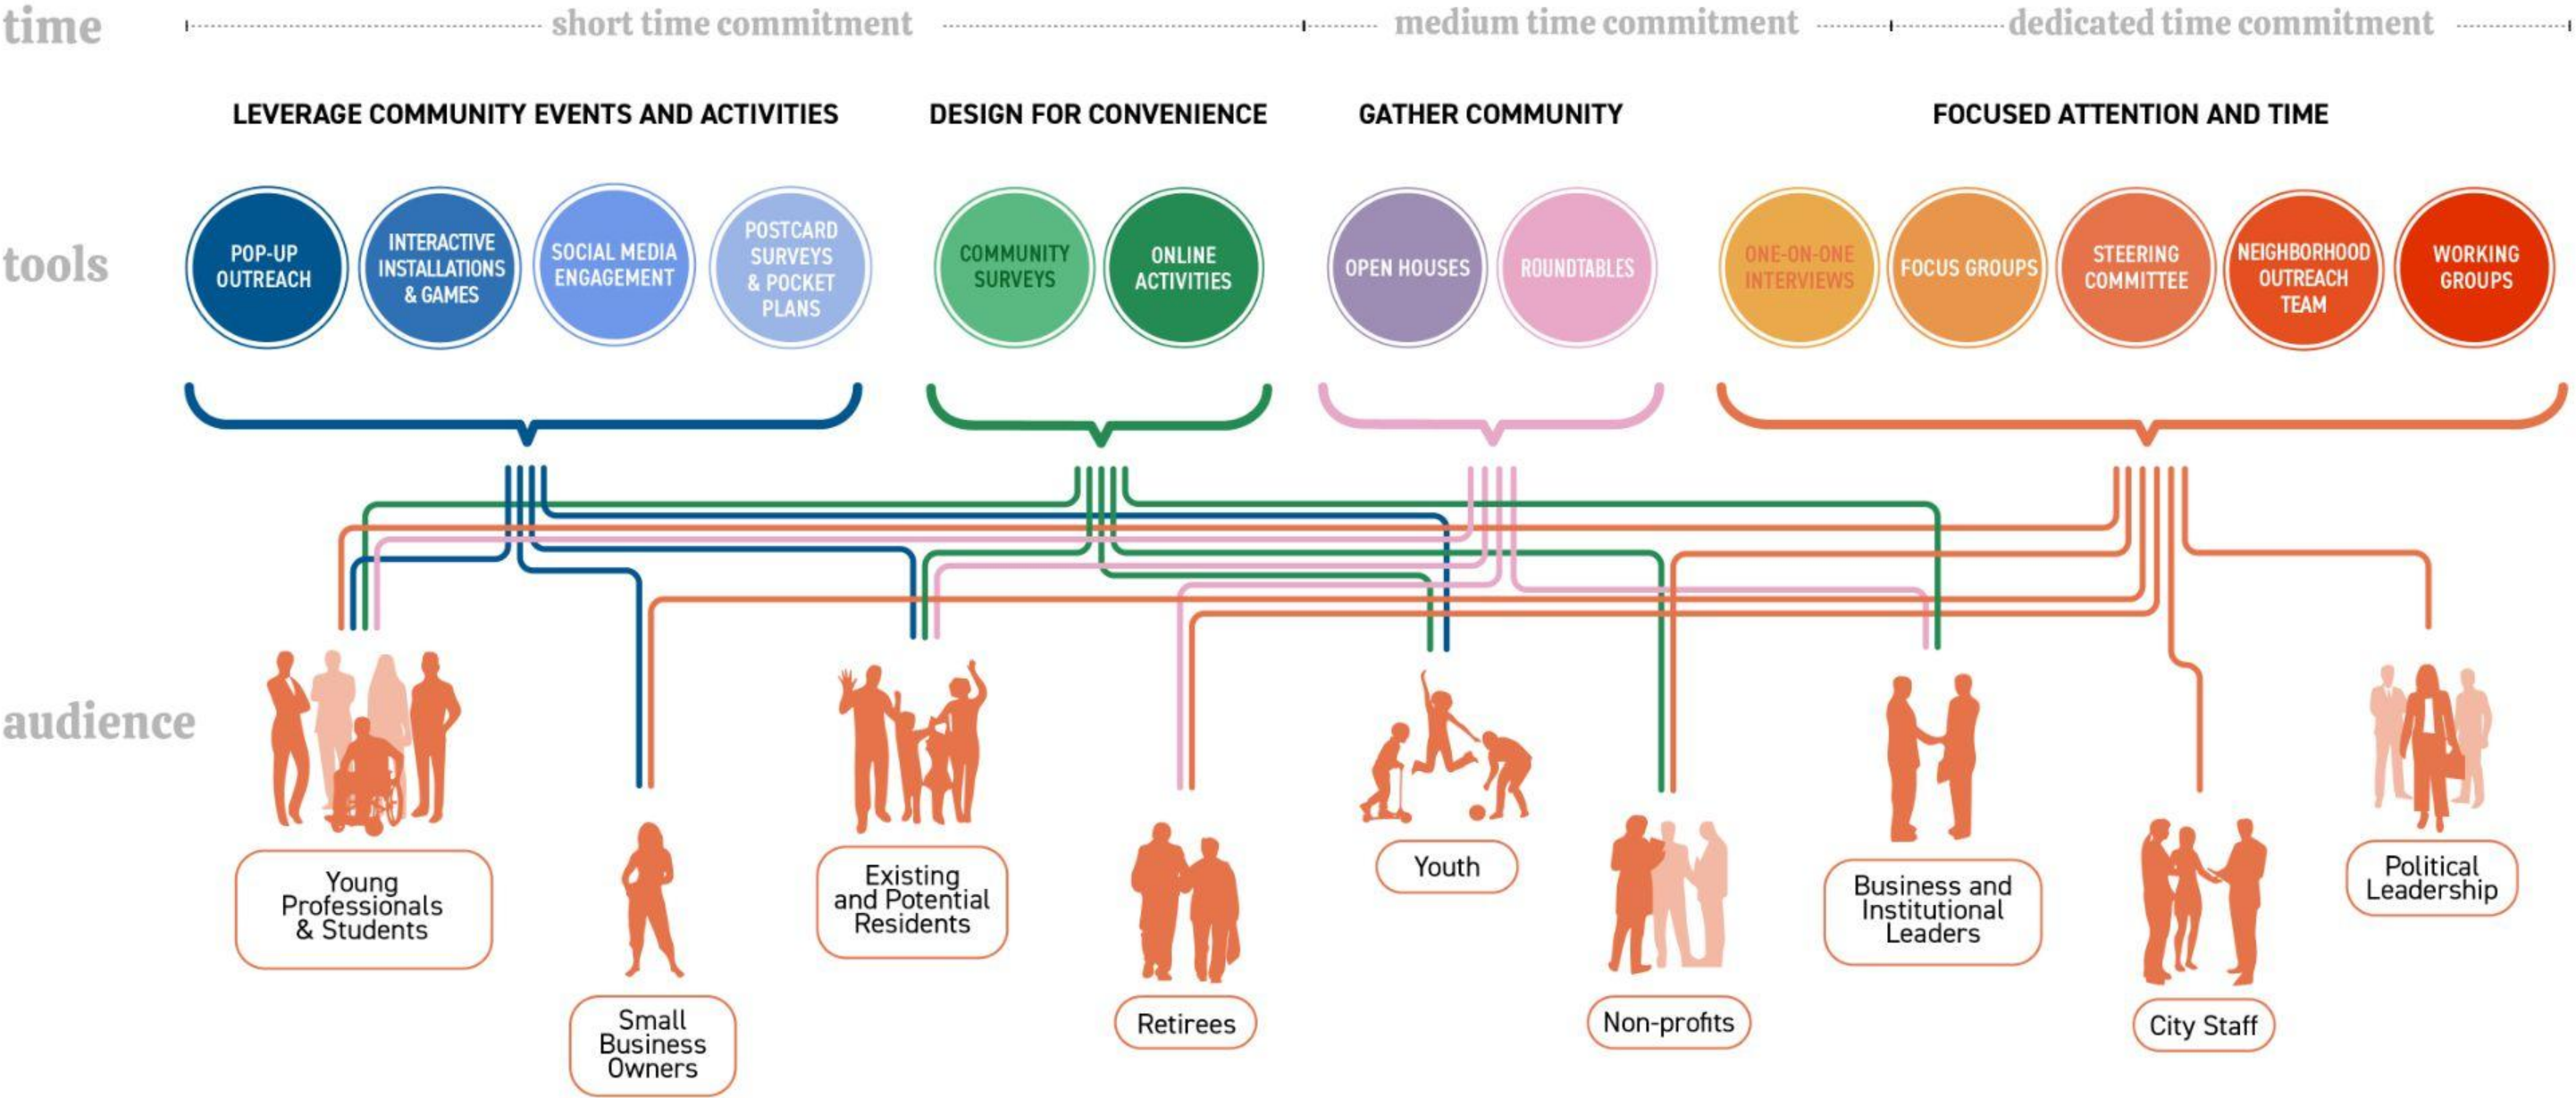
time short time commitment medium time commitment dedicated time commitment

LEVERAGE COMMUNITY EVENTS AND ACTIVITIES

DESIGN FOR CONVENIENCE

GATHER COMMUNITY

FOCUSED ATTENTION AND TIME

tools

POP-UP OUTREACH

INTERACTIVE INSTALLATIONS & GAMES

SOCIAL MEDIA ENGAGEMENT

POSTCARD SURVEYS & POCKET PLANS

COMMUNITY SURVEYS

ONLINE ACTIVITIES

OPEN HOUSES

ROUNDTABLES

ONE-ON-ONE INTERVIEWS

FOCUS GROUPS

STEERING COMMITTEE

NEIGHBORHOOD OUTREACH TEAM

WORKING GROUPS

audience

Young Professionals & Students

Small Business Owners

Existing and Potential Residents

Retirees

Youth

Non-profits

Business and Institutional Leaders

City Staff

Political Leadership